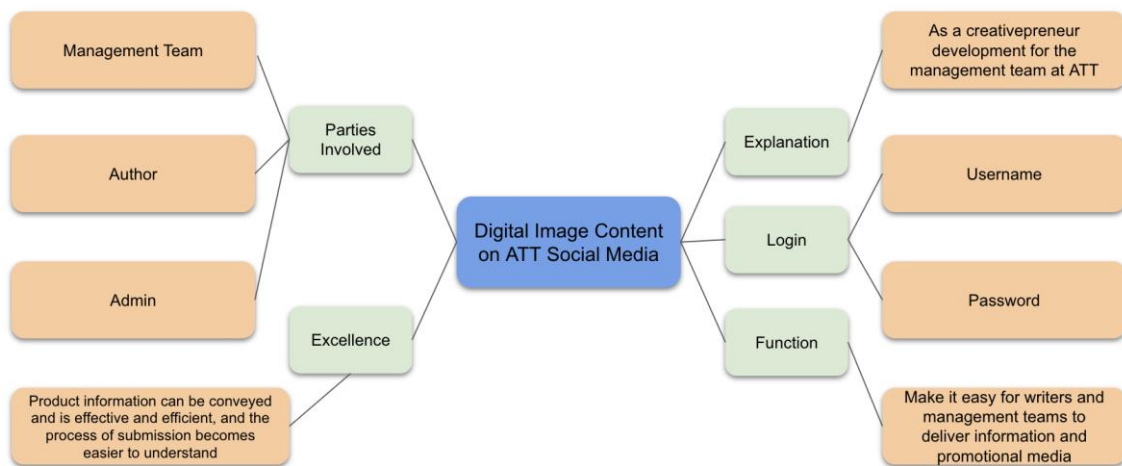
Management Team

Author

Admin

Parties Involved

Excellence

Product information can be conveyed and is effective and efficient, and the process of submission becomes easier to understand

Digital Image Content on ATT Social Media

Explanation

Login

Function

As a creativepreneur development for the management team at ATT

Username

Password

Make it easy for writers and management teams to deliver information and promotional media